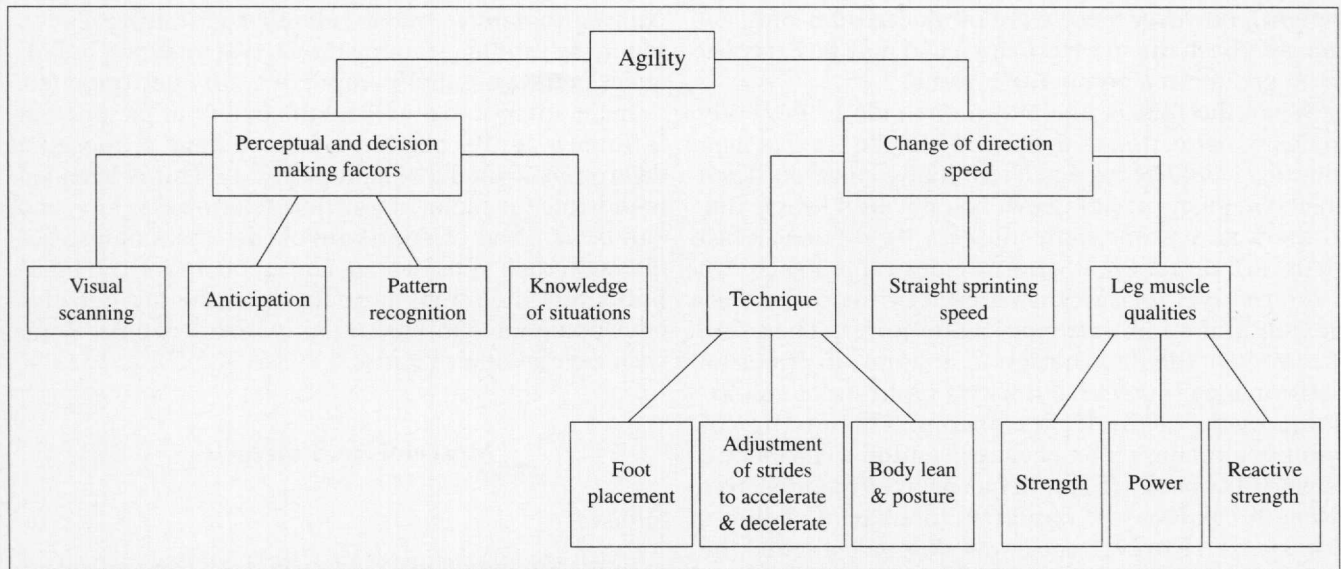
Agility

Perceptual and decision making factors

Change of direction speed

Visual scanning

Anticipation

Pattern recognition

Knowledge of situations

Technique

Straight sprinting speed

Leg muscle qualities

Foot placement

Adjustment of strides to accelerate & decelerate

Body lean & posture

Strength

Power

Reactive strength